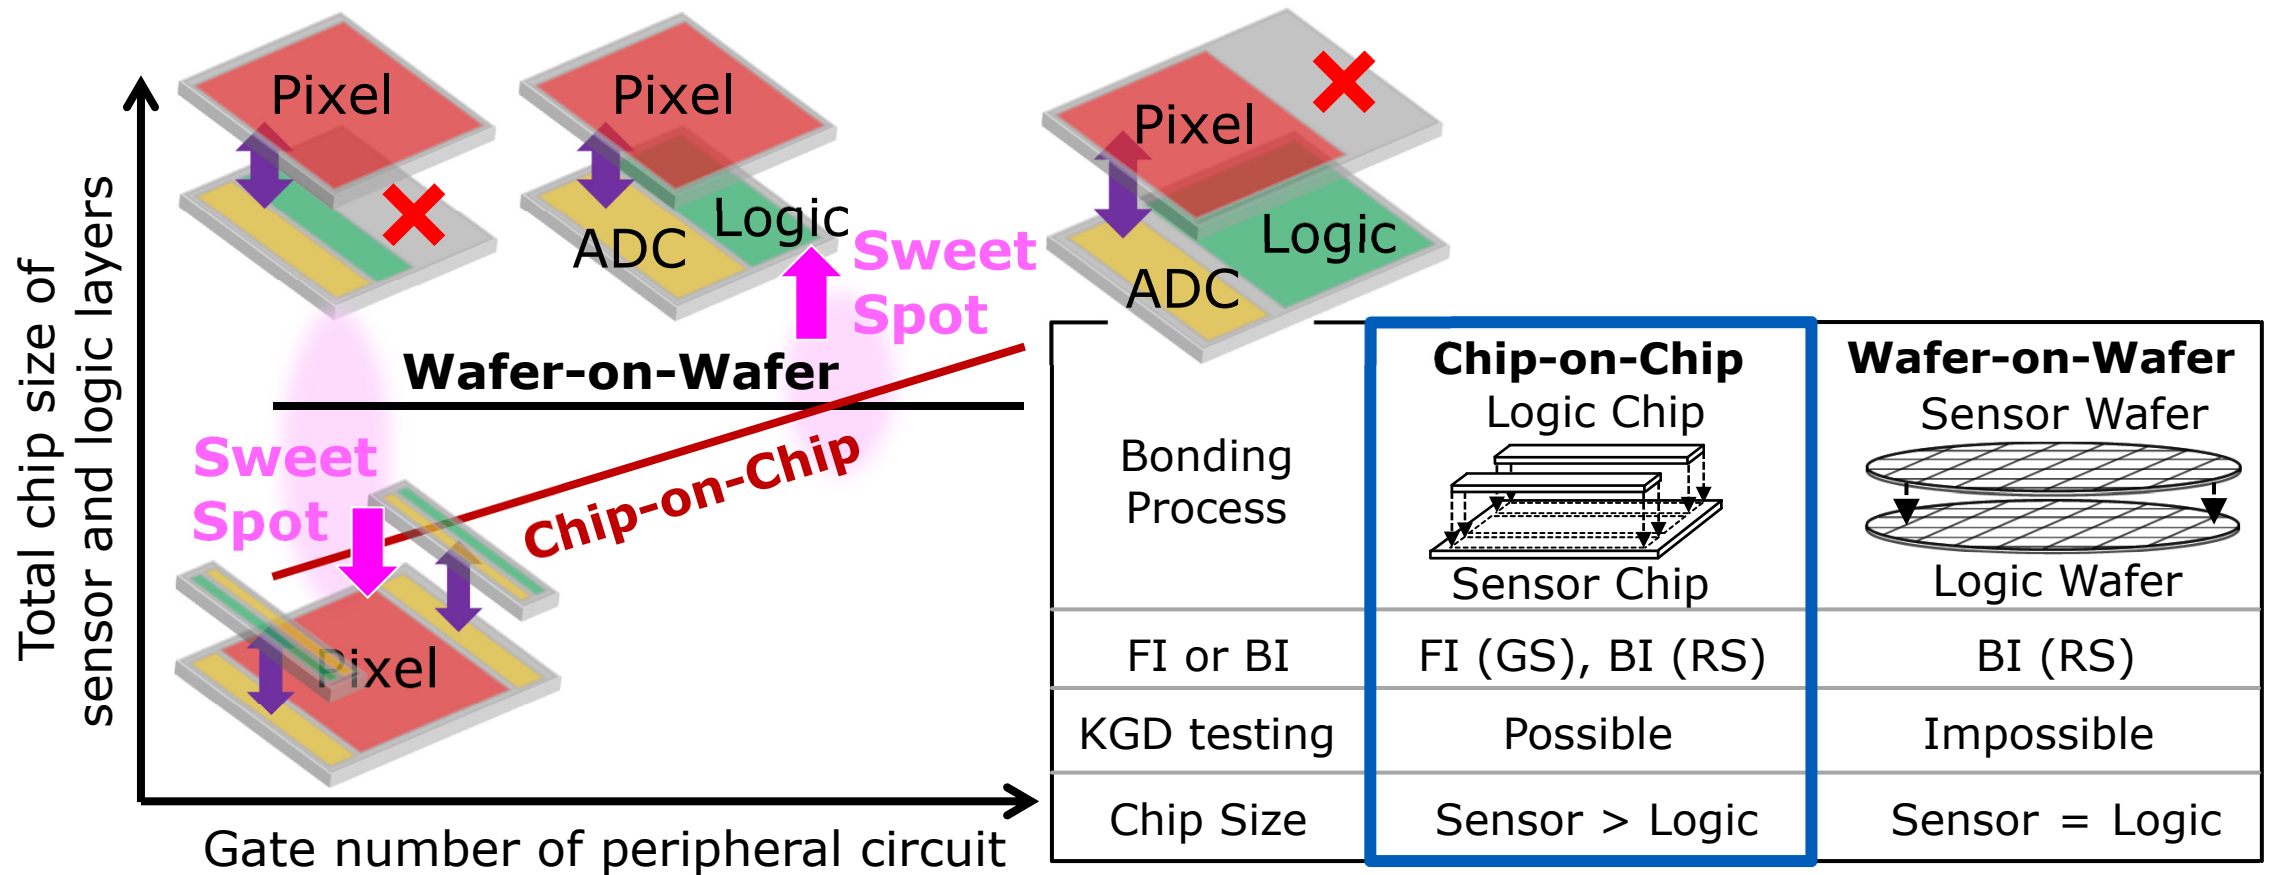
Pixel

Pixel

ADC

Logic

Pixel

Logic

ADC

Sweet Spot

Wafer-on-Wafer

Sweet Spot

Chip-on-Chip

Pixel

Total chip size of sensor and logic layers

Gate number of peripheral circuit

| | Chip-on-Chip | Wafer-on-Wafer |
|---|---|---|
| Bonding Process | Logic Chip<br>Sensor Chip | Sensor Wafer<br>Logic Wafer |
| FI or BI | FI (GS), BI (RS) | BI (RS) |
| KGD testing | Possible | Impossible |
| Chip Size | Sensor > Logic | Sensor = Logic |